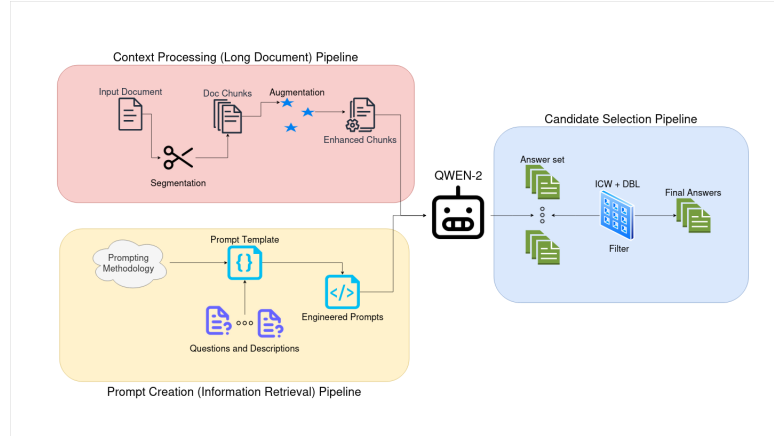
Context Processing (Long Document) Pipeline

Input Document

Doc Chunks

Augmentation

Enhanced Chunks

Segmentation

QWEN-2

Candidate Selection Pipeline

Answer set

ICW + DBL

Final Answers

Filter

Prompt Template

Prompting Methodology

Engineered Prompts

Questions and Descriptions

Prompt Creation (Information Retrieval) Pipeline